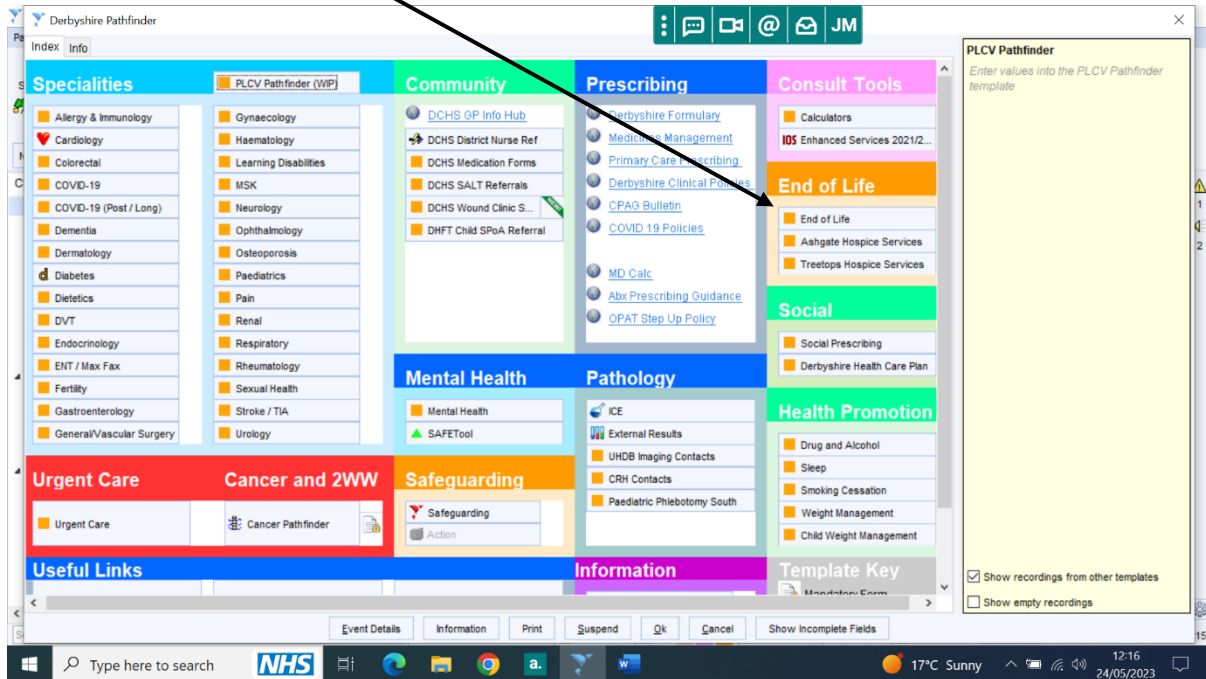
Derbyshire Pathfinder

JM

Index Info

Specialities
PLCV Pathfinder (WIP)
Allergy & Immunology
Cardiology
Colorectal
COVID-19
COVID-19 (Post / Long)
Dementia
Dermatology
Diabetes
Dietetics
DVT
Endocrinology
ENT / Max Fax
Fertility
Gastroenterology
General/Vascular Surgery
Gynaecology
Haematology
Learning Disabilities
MSK
Neurology
Ophthalmology
Osteoporosis
Paediatrics
Pain
Renal
Respiratory
Rheumatology
Sexual Health
Stroke / TIA
Urology

Community
DCHS GP Info Hub
DCHS District Nurse Ref
DCHS Medication Forms
DCHS SALT Referrals
DCHS Wound Clinic S...
NEW
DHFT Child SPoA Referral

Prescribing
Derbyshire Formulary
Medicines Management
Primary Care Prescribing
Derbyshire Clinical Policies
CPAG Bulletin
COVID 19 Policies
MD Calc
Abx Prescribing Guidance
OPAT Step Up Policy

Consult Tools
Calculators
IOS Enhanced Services 2021/2...

End of Life
End of Life
Ashgate Hospice Services
Treetops Hospice Services

Social
Social Prescribing
Derbyshire Health Care Plan

Mental Health
Mental Health
SAFETool

Pathology
ICE
External Results
UHDB Imaging Contacts
CRH Contacts
Paediatric Phlebotomy South

Health Promotion
Drug and Alcohol
Sleep
Smoking Cessation
Weight Management
Child Weight Management

Urgent Care
Urgent Care

Cancer and 2WW
Cancer Pathfinder

Safeguarding
Safeguarding
Action

Useful Links

Information

Template Key
Mandatory Form

PLCV Pathfinder
Enter values into the PLCV Pathfinder template

Show recordings from other templates
Show empty recordings

Event Details Information Print Suspend Ok Cancel Show Incomplete Fields

Type here to search
NHS
17°C Sunny
12:16
24/05/2023